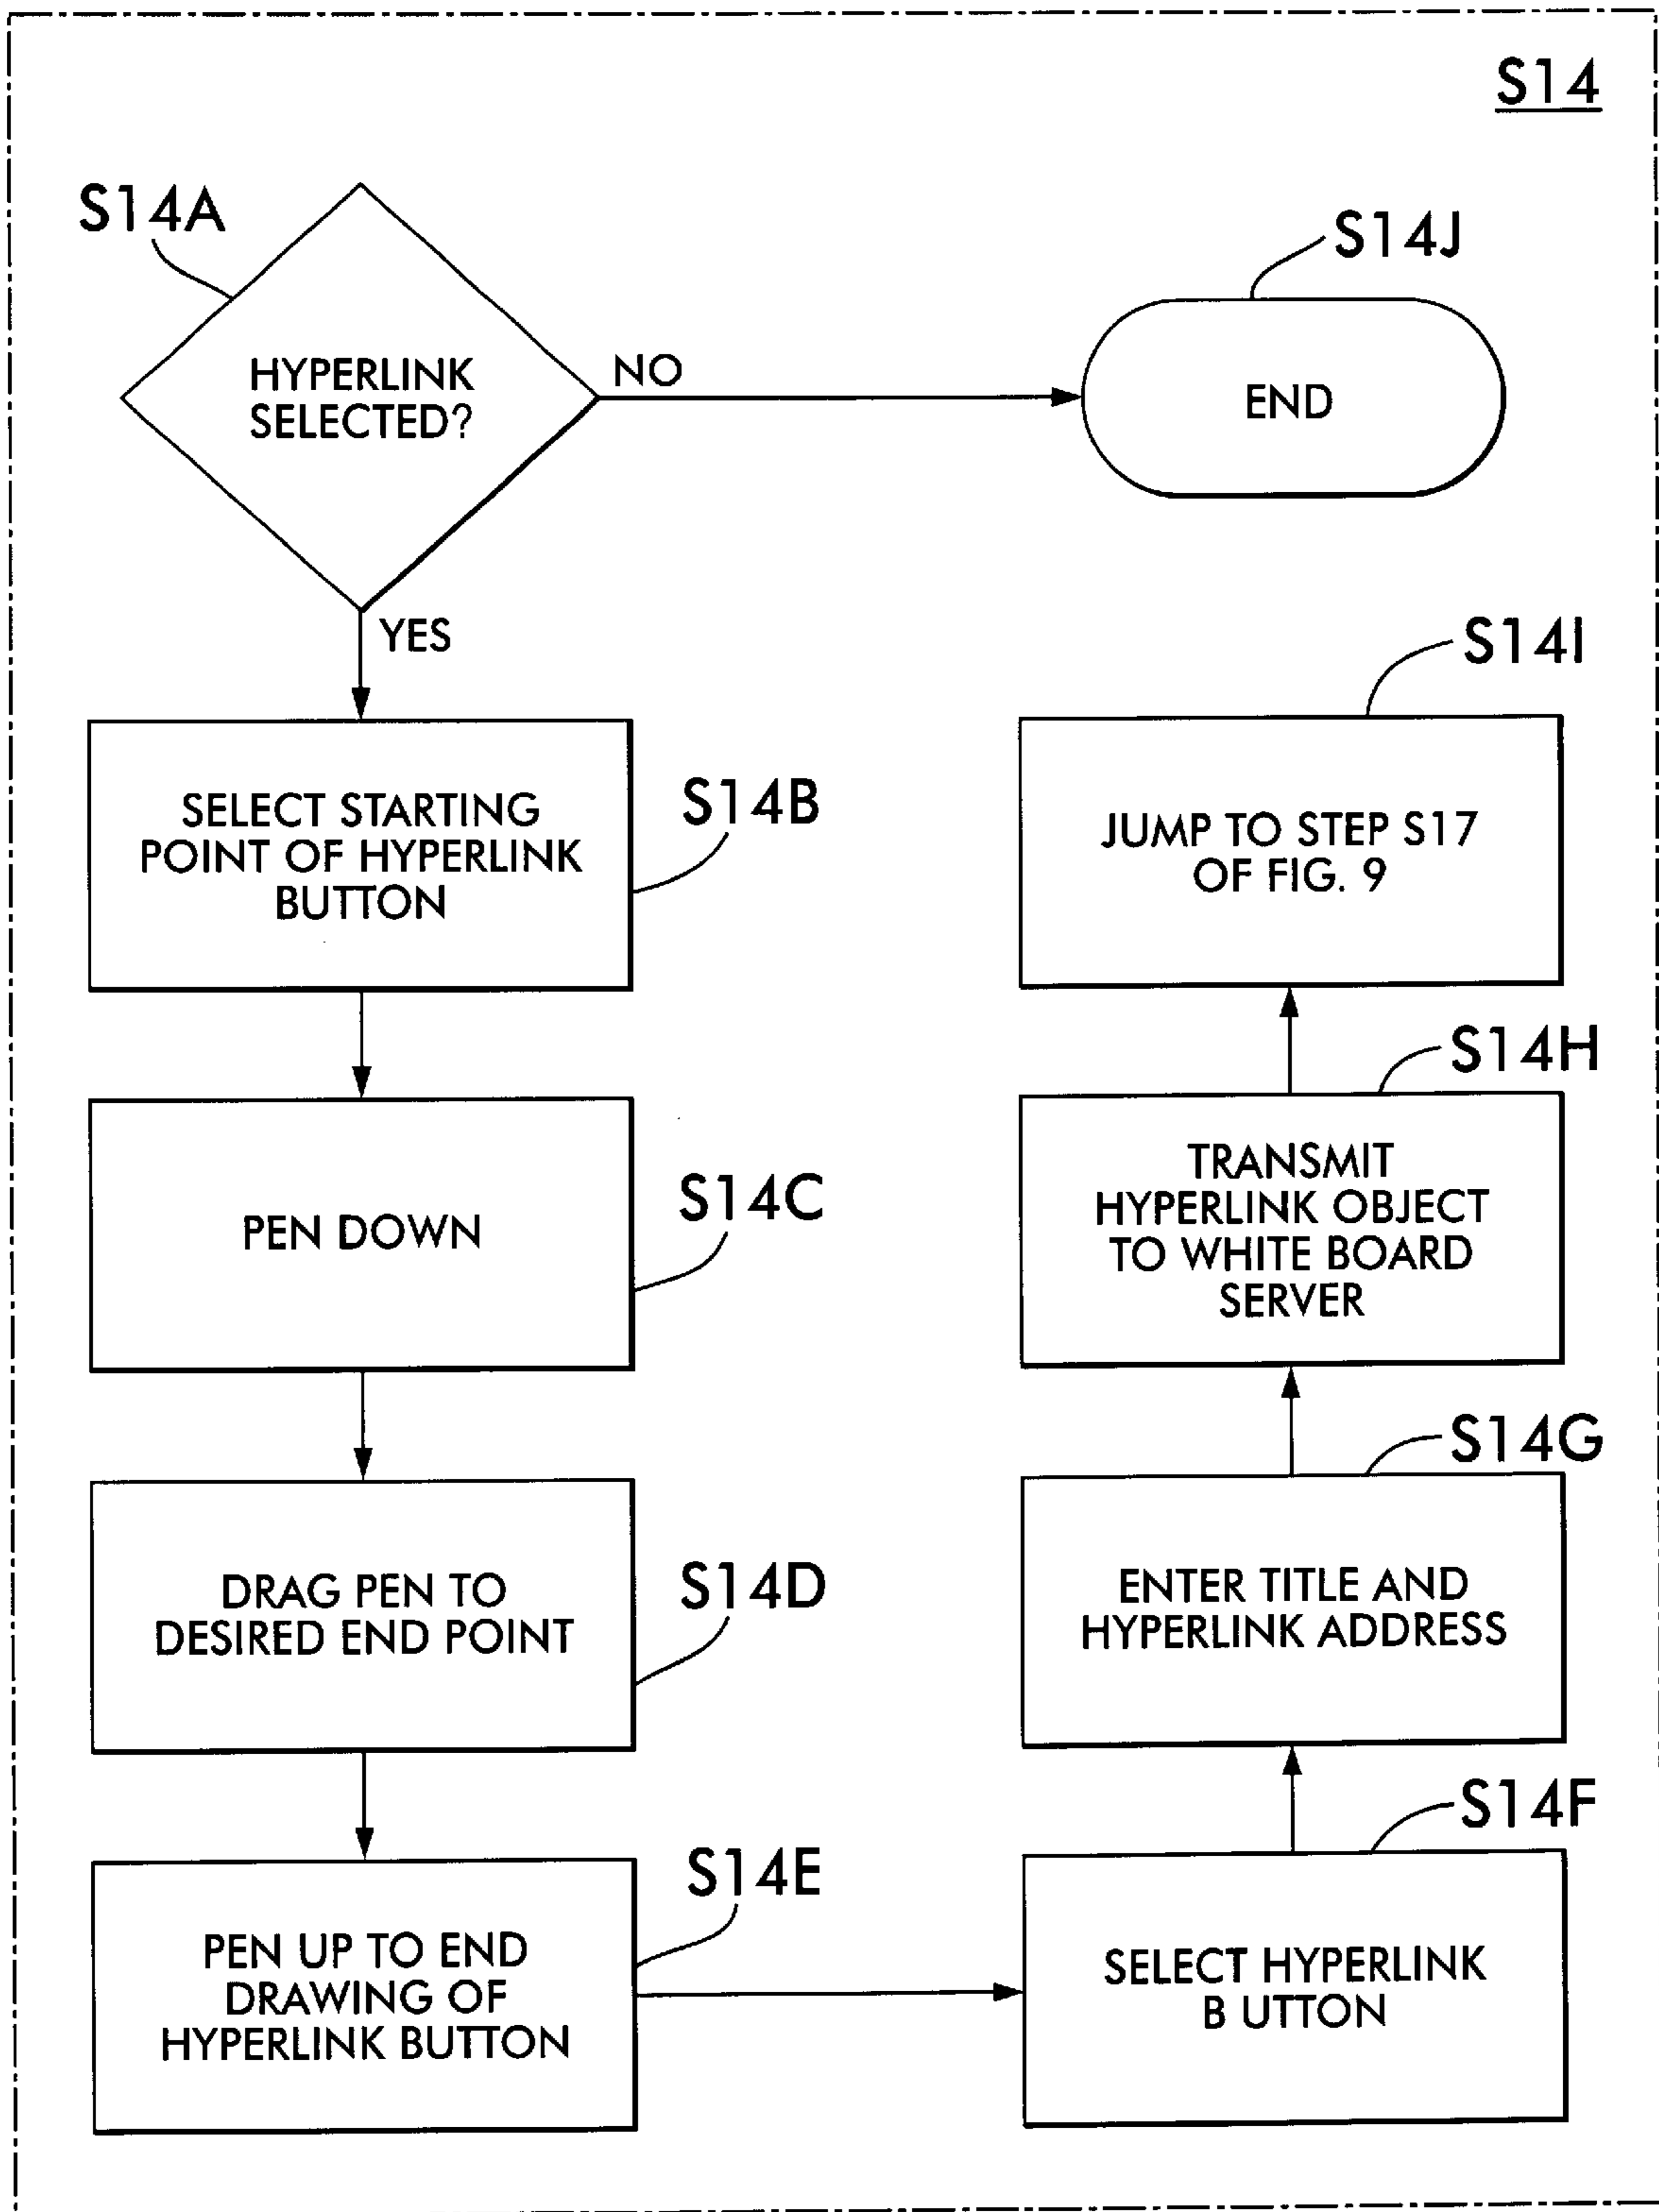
S14

S14A

HYPERLINK SELECTED?

NO

S14J

END

YES

S14B

SELECT STARTING POINT OF HYPERLINK BUTTON

S14I

JUMP TO STEP S17 OF FIG. 9

S14C

PEN DOWN

S14H

TRANSMIT HYPERLINK OBJECT TO WHITE BOARD SERVER

S14D

DRAG PEN TO DESIRED END POINT

S14G

ENTER TITLE AND HYPERLINK ADDRESS

S14E

PEN UP TO END DRAWING OF HYPERLINK BUTTON

S14F

SELECT HYPERLINK B UTTON